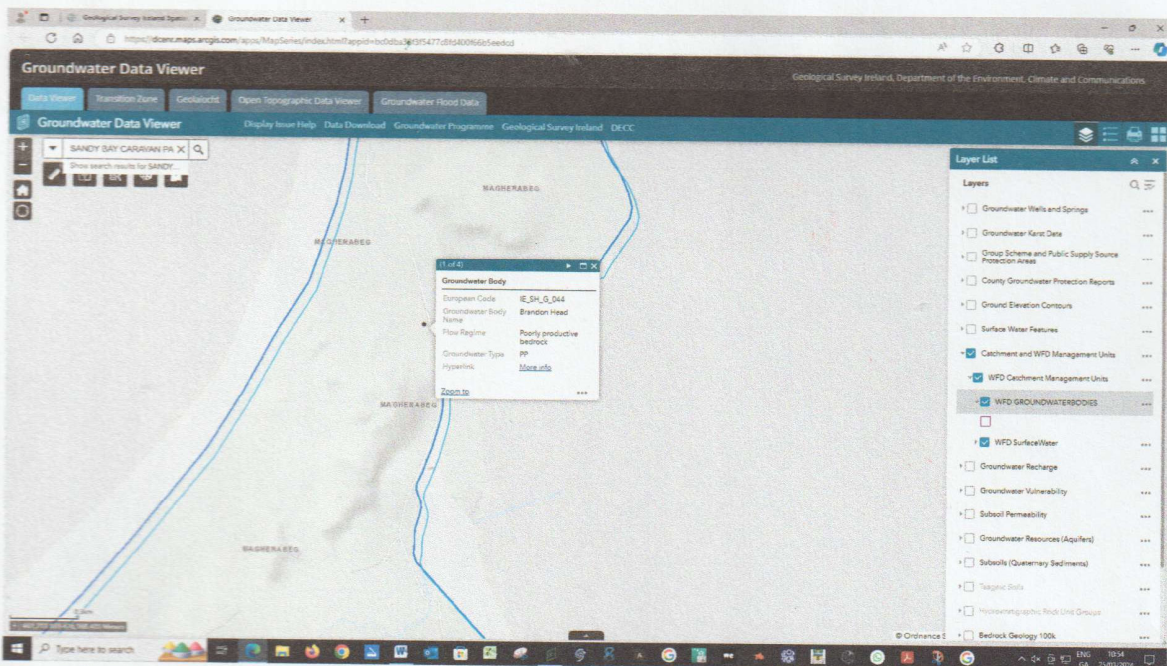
Geological Survey Ireland Spatial × Groundwater Data Viewer × +

https://dcenr.maps.arcgis.com/apps/MapSeries/index.html?appid=bc0dba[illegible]

Groundwater Data Viewer

Geological Survey Ireland, Department of the Environment, Climate and Communications

Data Viewer Transition Zone Geolaíocht Open Topographic Data Viewer Groundwater Flood Data

Groundwater Data Viewer

Display Issue Help Data Download Groundwater Programme Geological Survey Ireland DECC

SANDY BAY CARAVAN PA

Show search results for SANDY...

MAGHERABEG

MAGHERABEG

MAGHERABEG

MAGHERABEG

(1 of 4)

Groundwater Body

European Code IE_SH_G_044

Groundwater Body Name Brandon Head

Flow Regime Poorly productive bedrock

Groundwater Type PP

Hyperlink More info

Zoom to

Layer List

Layers

Groundwater Wells and Springs

Groundwater Karst Data

Group Scheme and Public Supply Source Protection Areas

County Groundwater Protection Reports

Ground Elevation Contours

Surface Water Features

Catchment and WFD Management Units

WFD Catchment Management Units

WFD GROUNDWATERBODIES

WFD SurfaceWater

Groundwater Recharge

Groundwater Vulnerability

Subsoil Permeability

Groundwater Resources (Aquifers)

Subsoils (Quaternary Sediments)

Teagasc Soils

Hydrostratigraphic Rock Unit Groups

Bedrock Geology 100k

© Ordnance S

Type here to search

ENG GA 10:54